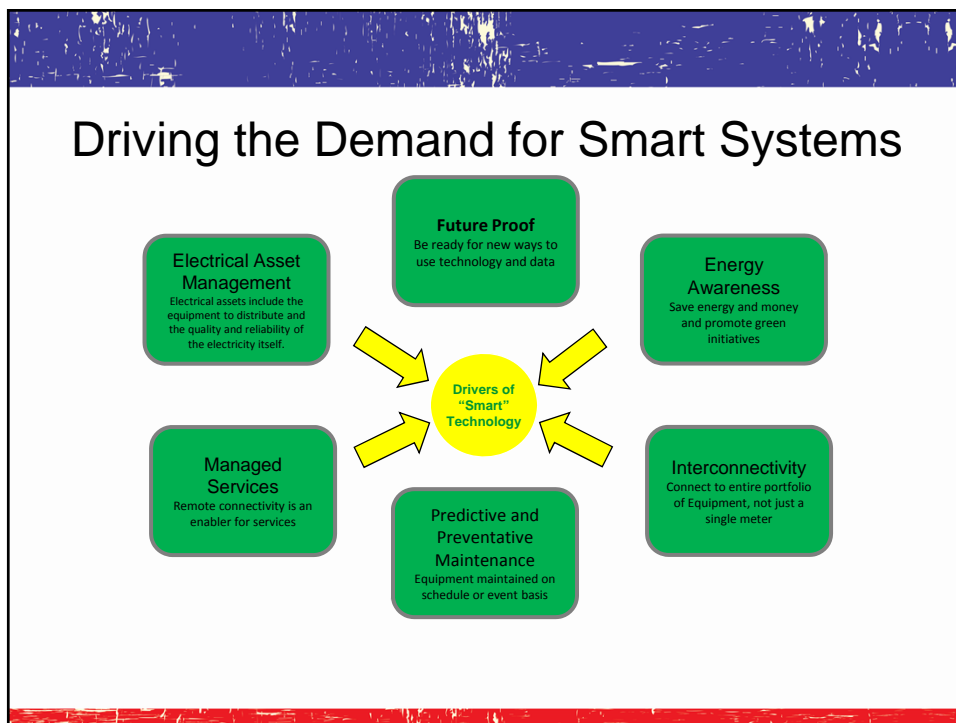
Driving the Demand for Smart Systems

Future Proof
Be ready for new ways to use technology and data

Electrical Asset Management
Electrical assets include the equipment to distribute and the quality and reliability of the electricity itself.

Energy Awareness
Save energy and money and promote green initiatives

Drivers of "Smart" Technology

Managed Services
Remote connectivity is an enabler for services

Interconnectivity
Connect to entire portfolio of Equipment, not just a single meter

Predictive and Preventative Maintenance
Equipment maintained on schedule or event basis